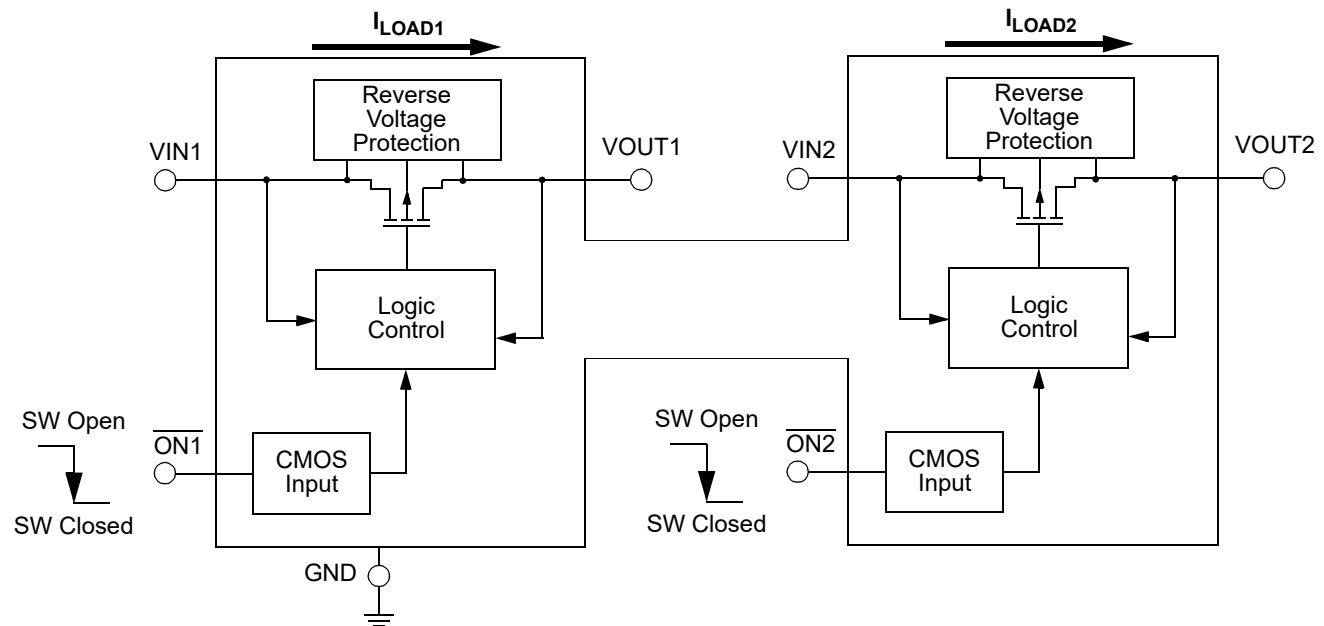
$I_{LOAD1}$

$I_{LOAD2}$

Reverse Voltage Protection

VIN1

VOUT1

Logic Control

SW Open

SW Closed

$\overline{ON1}$

CMOS Input

GND

Reverse Voltage Protection

VIN2

VOUT2

Logic Control

SW Open

SW Closed

$\overline{ON2}$

CMOS Input